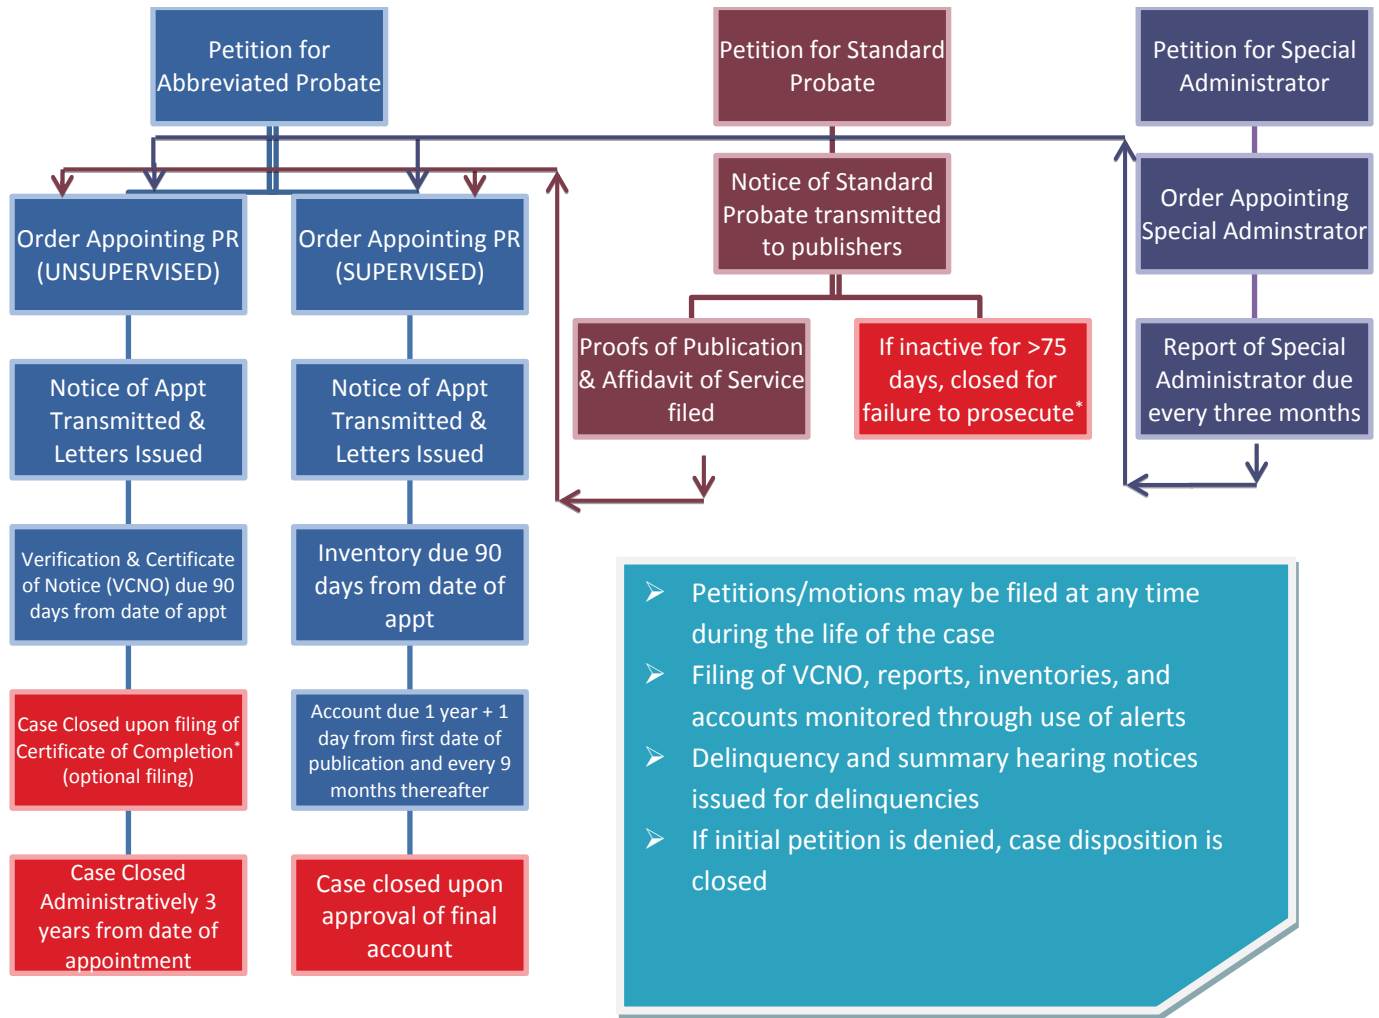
Petition for Abbreviated Probate

Petition for Standard Probate

Petition for Special Administrator

Notice of Standard Probate transmitted to publishers

Order Appointing Special Adminstrator

Order Appointing PR (UNSUPERVISED)

Order Appointing PR (SUPERVISED)

Proofs of Publication & Affidavit of Service filed

If inactive for >75 days, closed for failure to prosecute*

Report of Special Administrator due every three months

Notice of Appt Transmitted & Letters Issued

Notice of Appt Transmitted & Letters Issued

Verification & Certificate of Notice (VCNO) due 90 days from date of appt

Inventory due 90 days from date of appt

Case Closed upon filing of Certificate of Completion* (optional filing)

Account due 1 year + 1 day from first date of publication and every 9 months thereafter

Case Closed Administratively 3 years from date of appointment

Case closed upon approval of final account

➢ Petitions/motions may be filed at any time during the life of the case
➢ Filing of VCNO, reports, inventories, and accounts monitored through use of alerts
➢ Delinquency and summary hearing notices issued for delinquencies
➢ If initial petition is denied, case disposition is closed